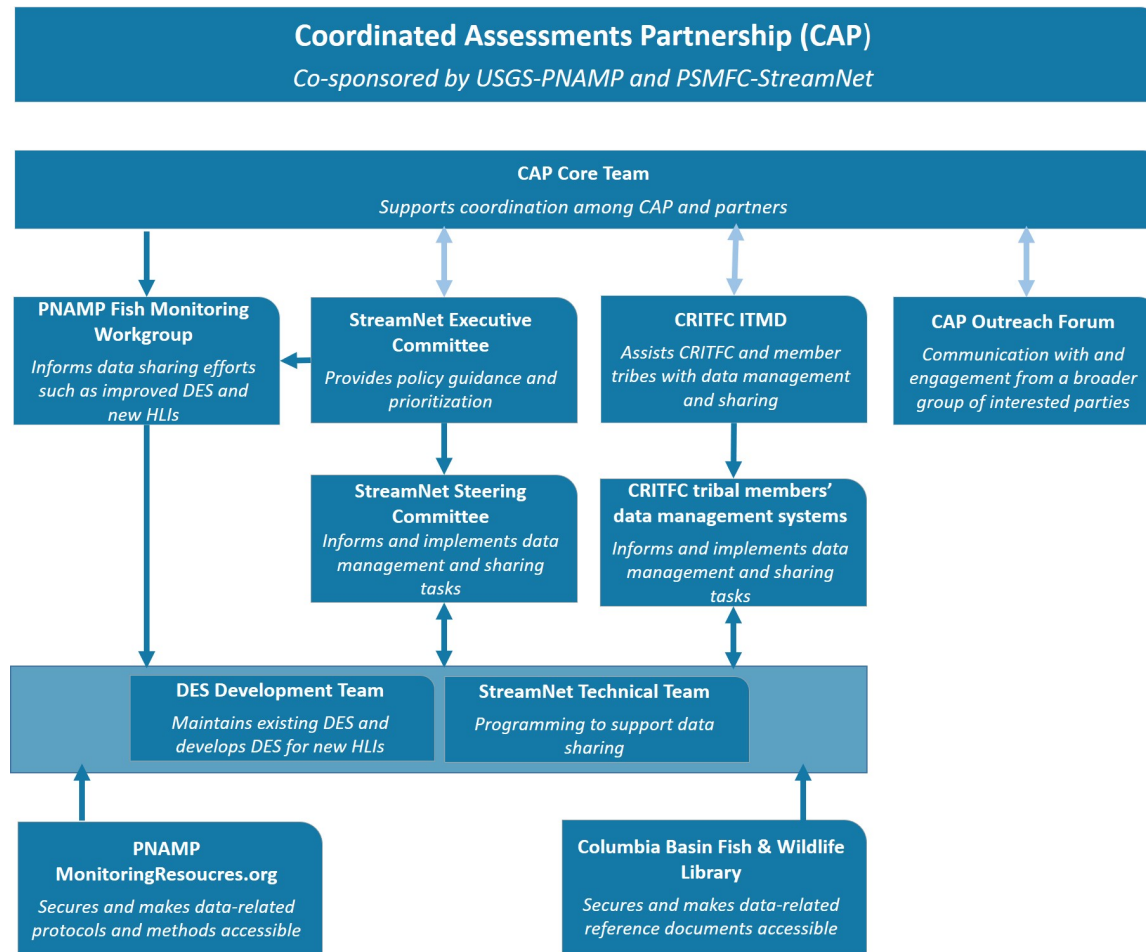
Coordinated Assessments Partnership (CAP)
Co-sponsored by USGS-PNAMP and PSMFC-StreamNet

CAP Core Team
Supports coordination among CAP and partners

PNAMP Fish Monitoring Workgroup
Informs data sharing efforts such as improved DES and new HLIs

StreamNet Executive Committee
Provides policy guidance and prioritization

CRITFC ITMD
Assists CRITFC and member tribes with data management and sharing

CAP Outreach Forum
Communication with and engagement from a broader group of interested parties

StreamNet Steering Committee
Informs and implements data management and sharing tasks

CRITFC tribal members' data management systems
Informs and implements data management and sharing tasks

DES Development Team
Maintains existing DES and develops DES for new HLIs

StreamNet Technical Team
Programming to support data sharing

PNAMP MonitoringResoucres.org
Secures and makes data-related protocols and methods accessible

Columbia Basin Fish & Wildlife Library
Secures and makes data-related reference documents accessible